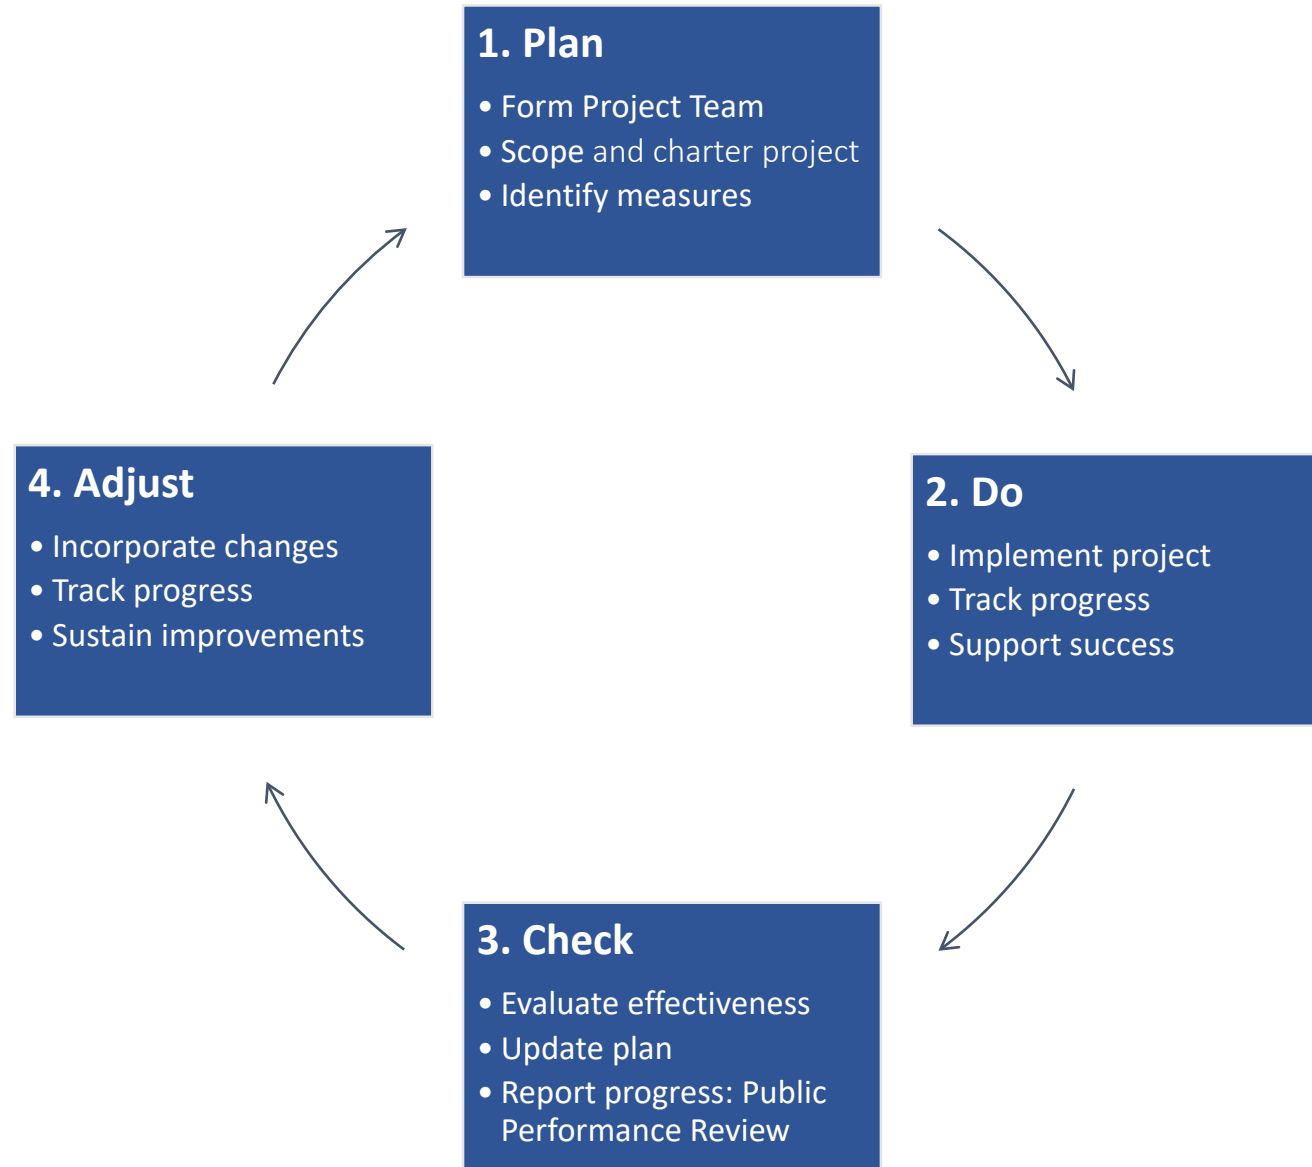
1. Plan

• Form Project Team
• Scope and charter project
• Identify measures

2. Do

• Implement project
• Track progress
• Support success

3. Check

• Evaluate effectiveness
• Update plan
• Report progress: Public Performance Review

4. Adjust

• Incorporate changes
• Track progress
• Sustain improvements